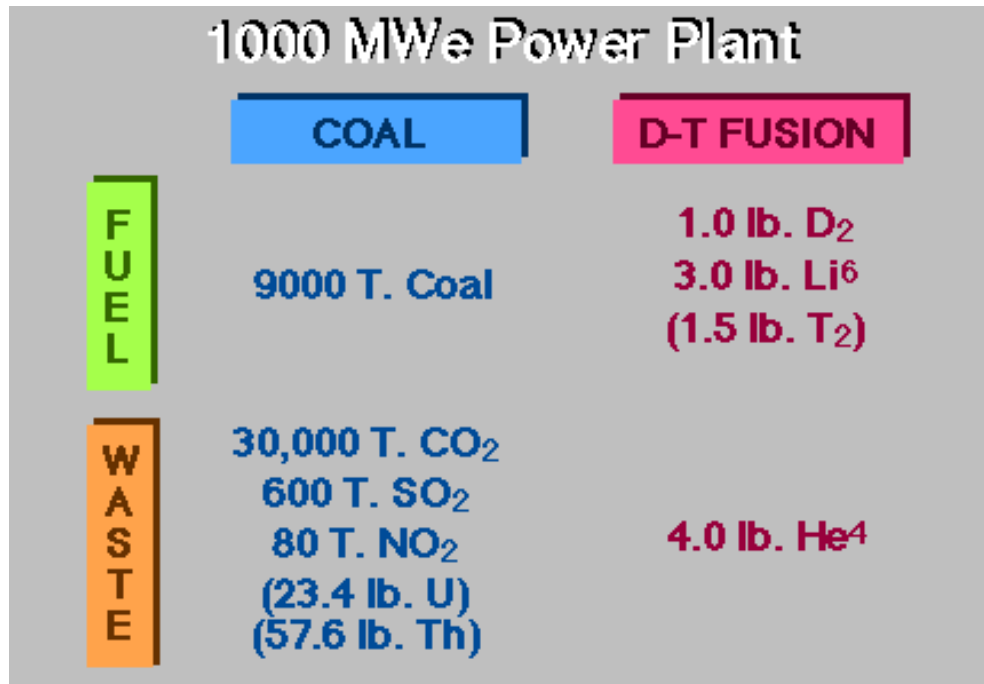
1000 MWe Power Plant

| | COAL | D-T FUSION |
|---|---|---|
| FUEL | 9000 T. Coal | 1.0 lb. $D_2$<br>3.0 lb. $Li^6$<br>(1.5 lb. $T_2$) |
| WASTE | 30,000 T. $CO_2$<br>600 T. $SO_2$<br>80 T. $NO_2$<br>(23.4 lb. U)<br>(57.6 lb. Th) | 4.0 lb. $He^4$ |